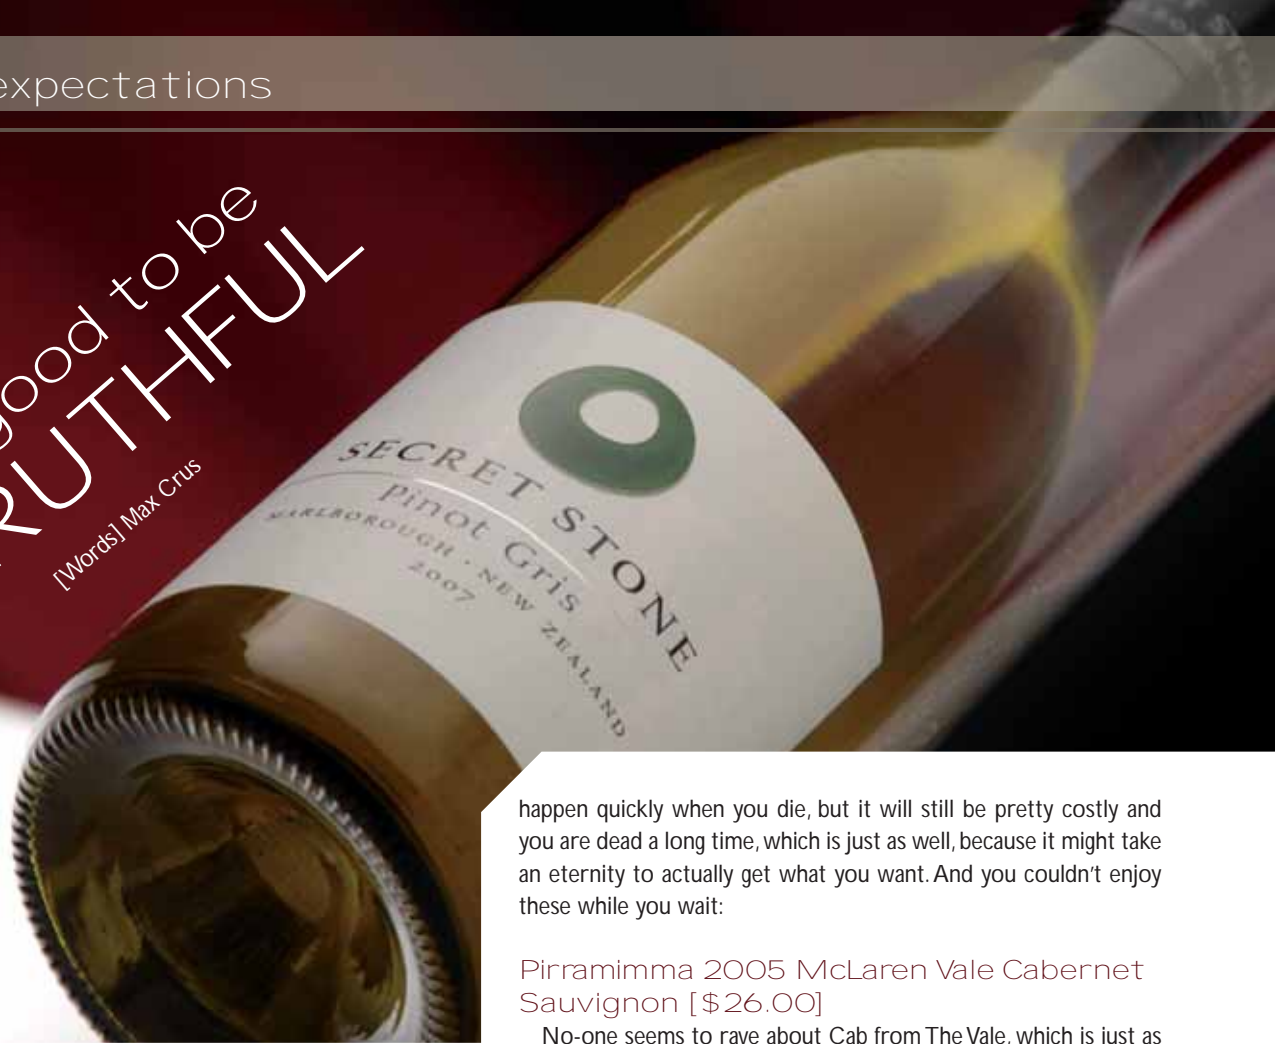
expectations

ood to be RUTHFUL

[Words] Max Crus

SECRET STONE
Pinot Gris
MARLBOROUGH · NEW ZEALAND
2007

happen quickly when you die, but it will still be pretty costly and you are dead a long time, which is just as well, because it might take an eternity to actually get what you want. And you couldn't enjoy these while you wait:

Pirramimma 2005 McLaren Vale Cabernet Sauvignon [$26.00]

No-one seems to rave about Cab from The Vale, which is just as